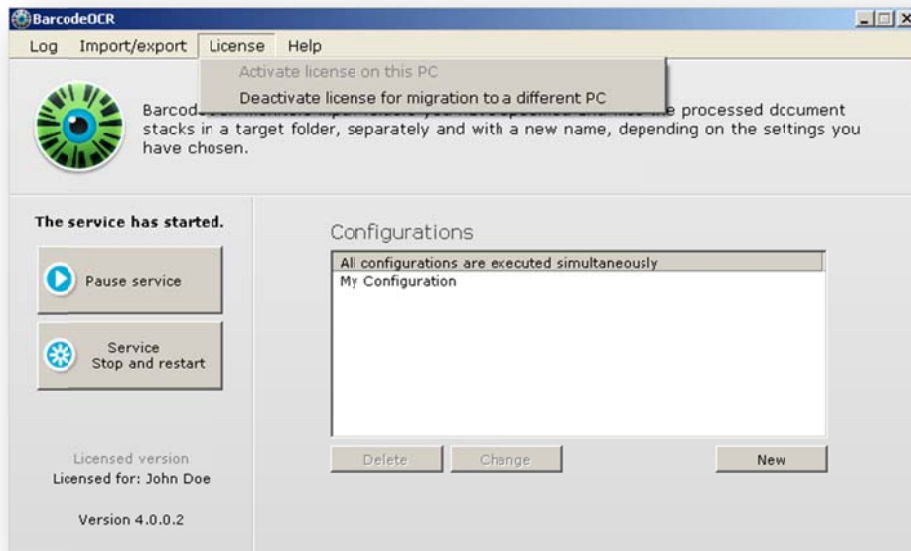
BarcodeOCR

Log Import/export License Help

Activate license on this PC

Deactivate license for migration to a different PC

Barcod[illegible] e processed document stacks in a target folder, separately and with a new name, depending on the settings you have chosen.

The service has started.

Pause service

Service
Stop and restart

Licensed version
Licensed for: John Doe

Version 4.0.0.2

Configurations

All configurations are executed simultaneously
My Configuration

Delete Change New